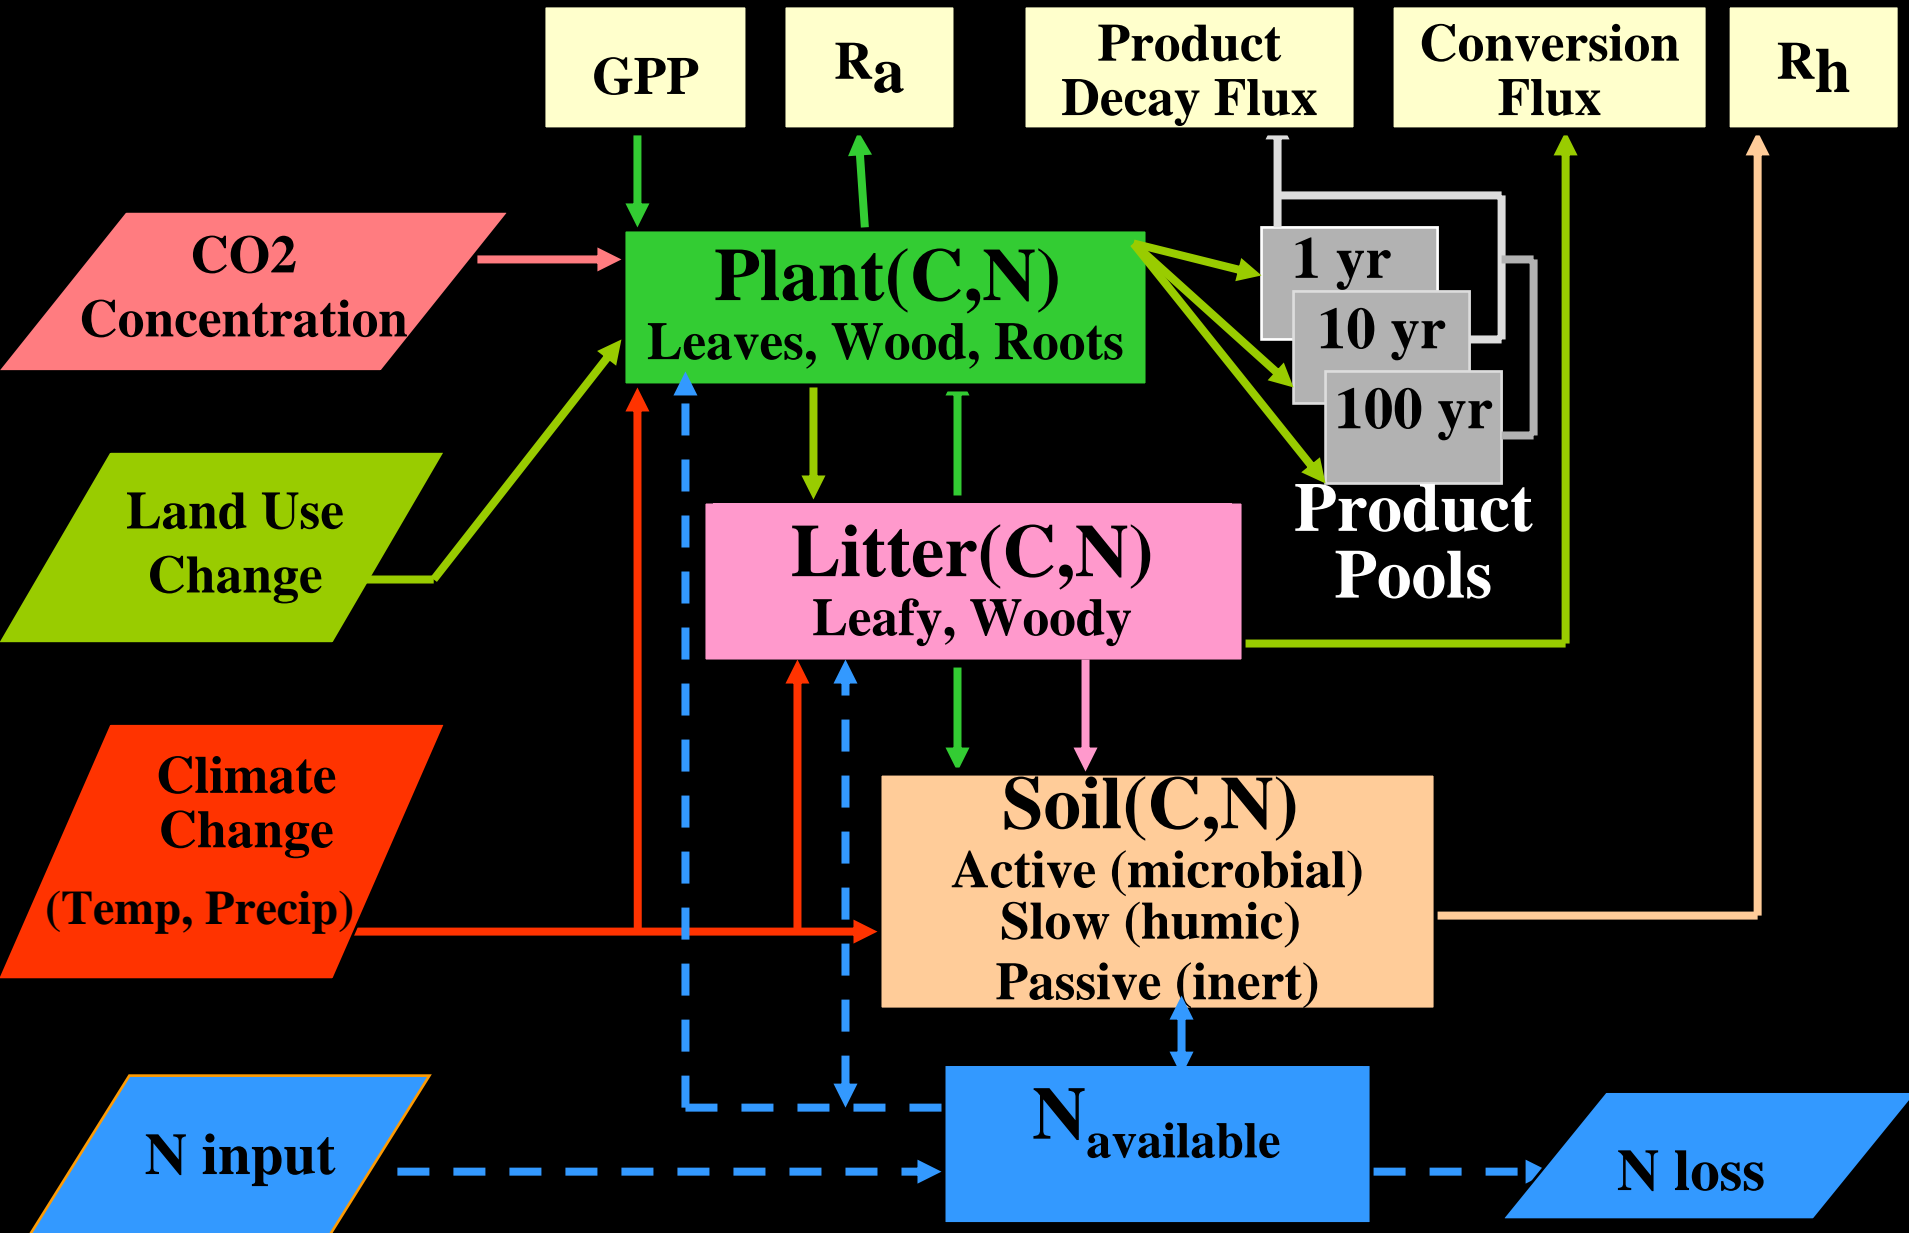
GPP

Ra

Product Decay Flux

Conversion Flux

Rh

CO2 Concentration

Plant(C,N)
Leaves, Wood, Roots

1 yr

10 yr

100 yr

Product Pools

Land Use Change

Litter(C,N)
Leafy, Woody

Climate Change
(Temp, Precip)

Soil(C,N)
Active (microbial)
Slow (humic)
Passive (inert)

N input

$N_{available}$

N loss